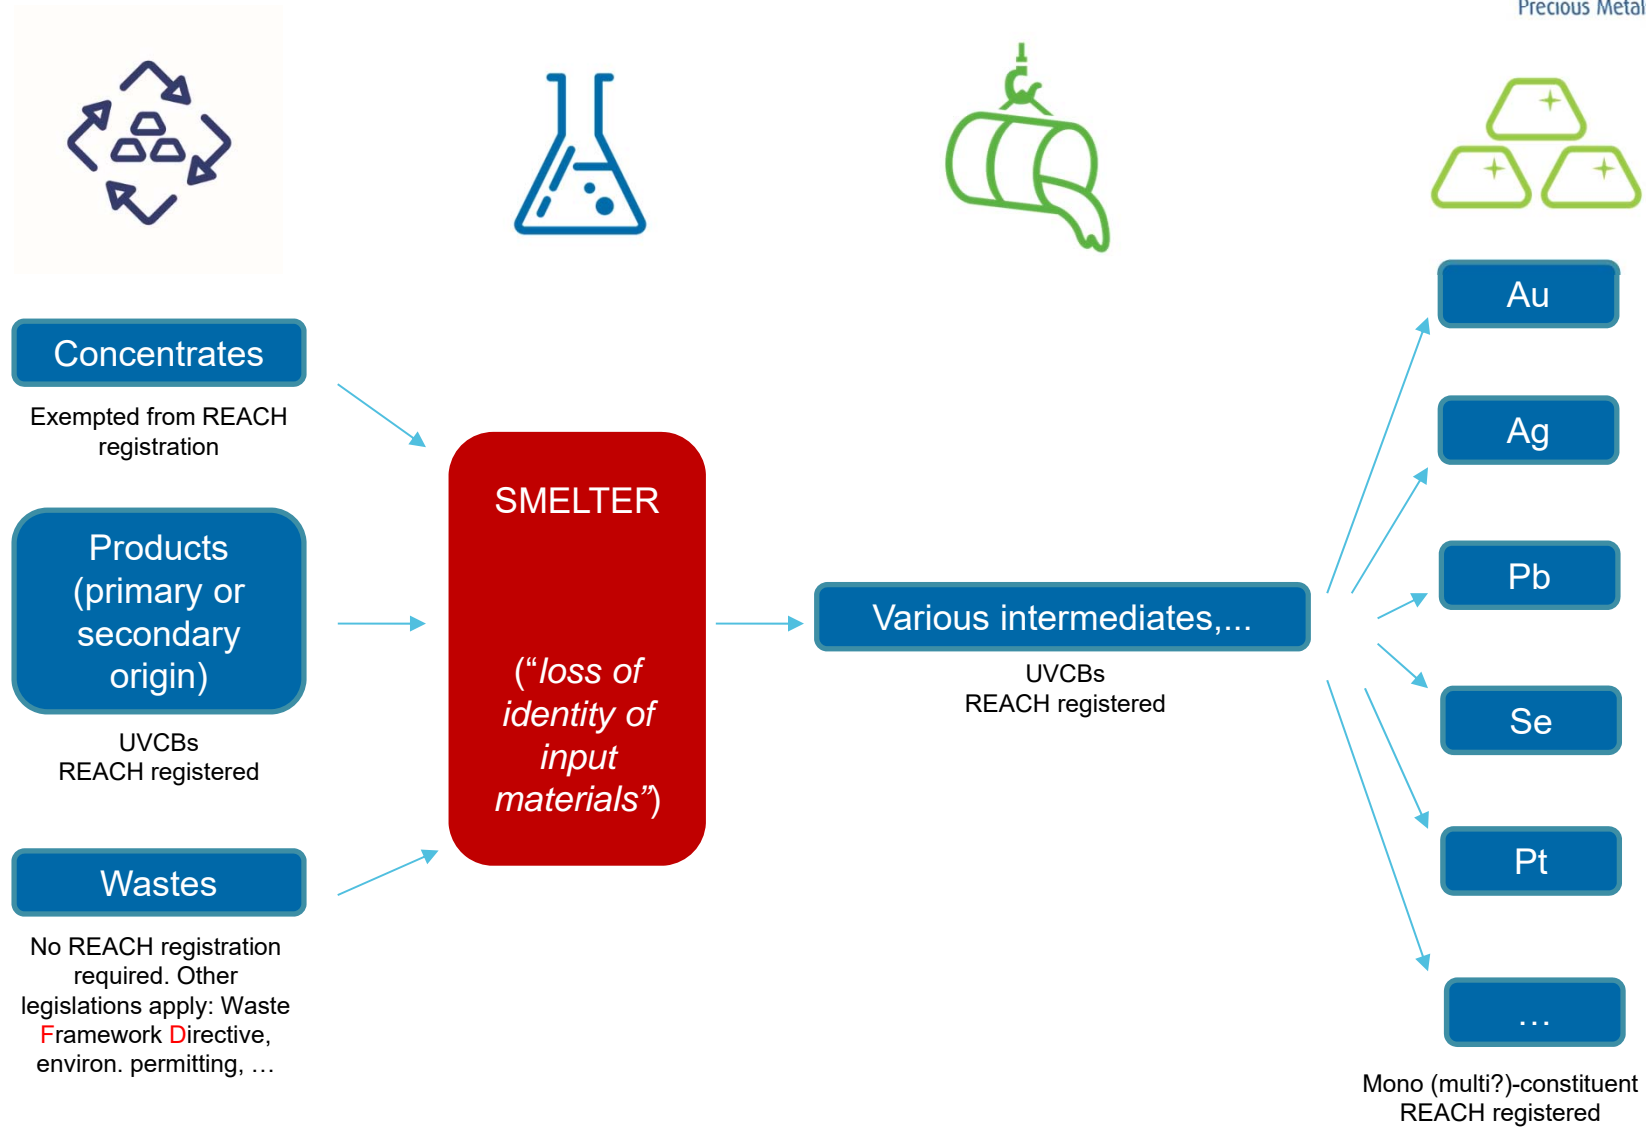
Precious Metal

Concentrates

Exempted from REACH registration

Products (primary or secondary origin)

UVCBs
REACH registered

Wastes

No REACH registration required. Other legislations apply: Waste Framework Directive, environ. permitting, …

SMELTER

(“*loss of identity of input materials*”)

Various intermediates,...

UVCBs
REACH registered

Au

Ag

Pb

Se

Pt

…

Mono (multi?)-constituent
REACH registered